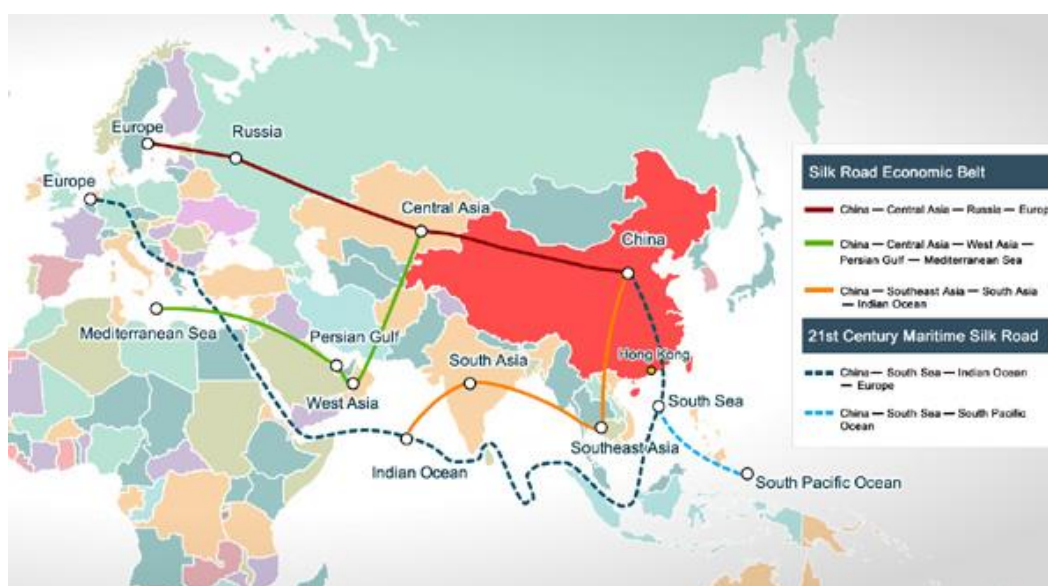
Europe
Russia
Europe
Central Asia
China
Mediterranean Sea
Persian Gulf
South Asia
Hong Kong
West Asia
South Sea
Indian Ocean
Southeast Asia
South Pacific Ocean

Silk Road Economic Belt
China — Central Asia — Russia — Europ
China — Central Asia — West Asia — Persian Gulf — Mediterranean Sea
China — Southeast Asia — South Asia — Indian Ocean
21st Century Maritime Silk Road
China — South Sea — Indian Ocean — Europe
China — South Sea — South Pacific Ocean